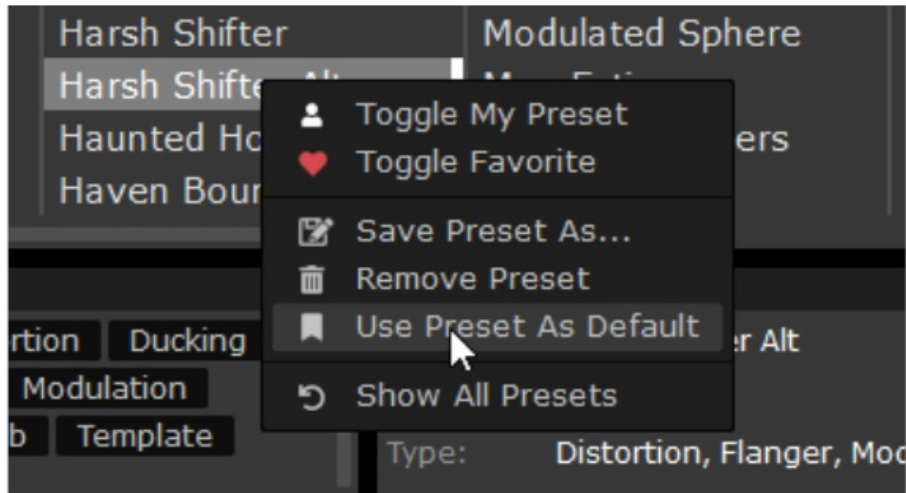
Harsh Shifter
Harsh Shifte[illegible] Alt
Haunted Ho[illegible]
Haven Bour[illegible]

Modulated Sphere
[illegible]
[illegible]ers

Toggle My Preset
Toggle Favorite
Save Preset As...
Remove Preset
Use Preset As Default
Show All Presets

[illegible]rtion
Ducking
Modulation
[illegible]b
Template

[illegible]er Alt
Type:
Distortion, Flanger, Moc